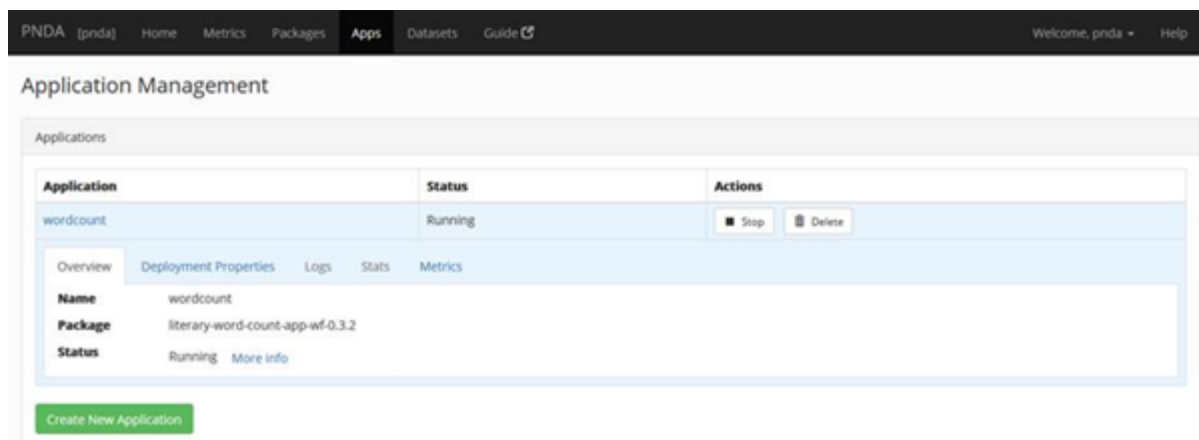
PNDA [pnda] Home Metrics Packages Apps Datasets Guide

Welcome, pnda Help

Application Management

Applications

| Application | Status | Actions |
|---|---|---|
| wordcount | Running | Stop Delete |

Overview Deployment Properties Logs Stats Metrics

| | |
|---|---|
| Name | wordcount |
| Package | literary-word-count-app-wf-0.3.2 |
| Status | Running More info |

Create New Application